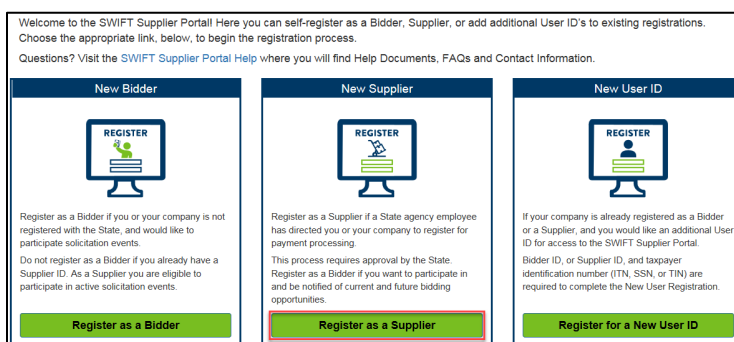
Welcome to the SWIFT Supplier Portal! Here you can self-register as a Bidder, Supplier, or add additional User ID's to existing registrations. Choose the appropriate link, below, to begin the registration process.

Questions? Visit the SWIFT Supplier Portal Help where you will find Help Documents, FAQs and Contact Information.

New Bidder

REGISTER

Register as a Bidder if you or your company is not registered with the State, and would like to participate in solicitation events.

Do not register as a Bidder if you already have a Supplier ID. As a Supplier you are eligible to participate in active solicitation events.

Register as a Bidder

New Supplier

REGISTER

Register as a Supplier if a State agency employee has directed you or your company to register for payment processing.

This process requires approval by the State. Register as a Bidder if you want to participate in and be notified of current and future bidding opportunities.

Register as a Supplier

New User ID

REGISTER

If your company is already registered as a Bidder or a Supplier, and you would like an additional User ID for access to the SWIFT Supplier Portal.

Bidder ID, or Supplier ID, and taxpayer identification number (ITN, SSN, or TIN) are required to complete the New User Registration.

Register for a New User ID